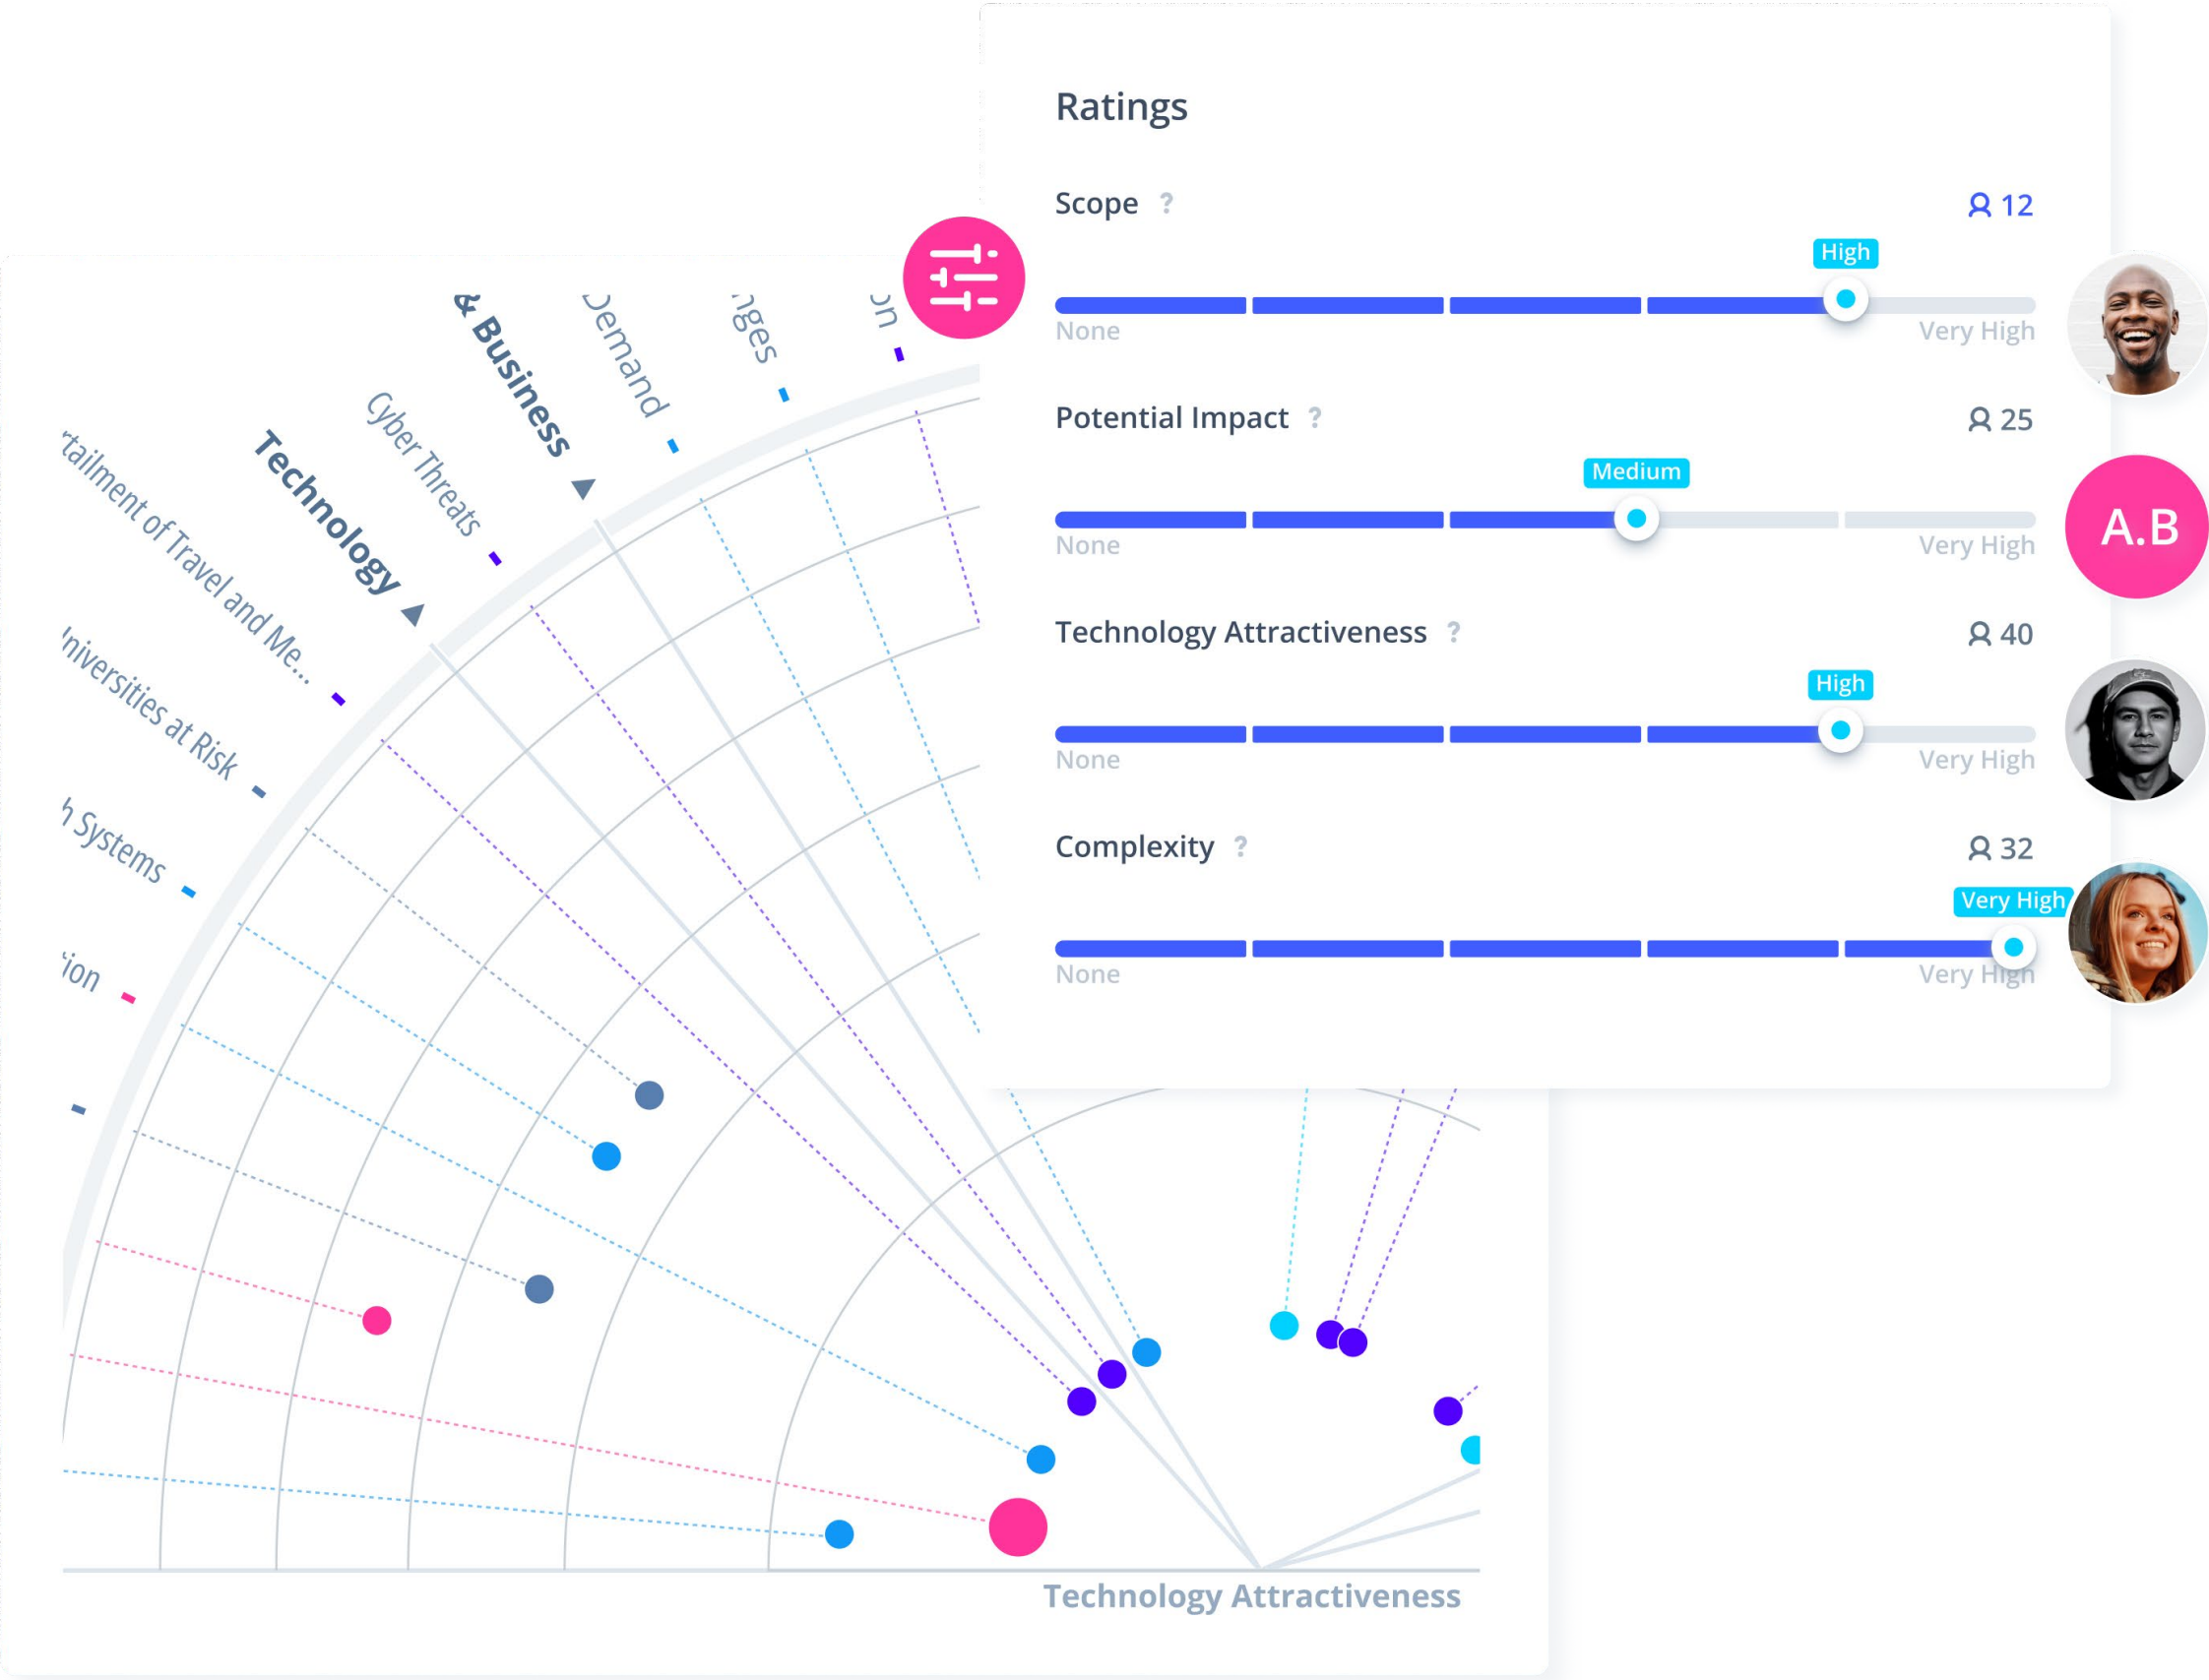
Ratings

Scope ? 12
High
None Very High

Potential Impact ? 25
Medium
None Very High

Technology Attractiveness ? 40
High
None Very High

Complexity ? 32
Very High
None Very High

A.B

& Business
Demand
nges
on
Cyber Threats
Technology
tailment of Travel and Me...
niversities at Risk
h Systems
ion

Technology Attractiveness